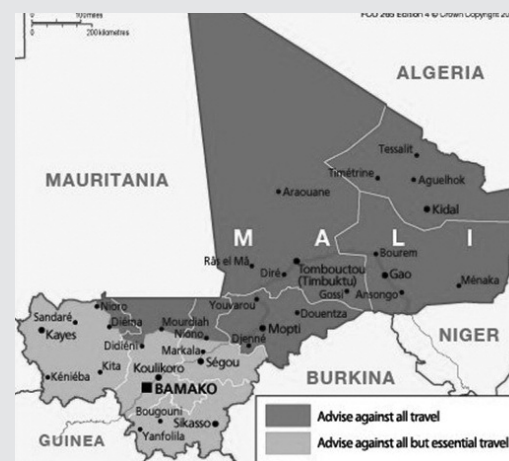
0 100miles
0 200kilometres
FCO 265 Edition 4 © Crown Copyright 20

ALGERIA
MAURITANIA
Tessalit
Timétrine
Aguelhok
Araouane
Kidal
M A L I
Bourem
Râs el Mâ
Diré
Tombouctou (Timbuktu)
Gao
Ménaka
Gossi
Ansongo
Youvarou
Douentza
Nioro
Sandaré
Diéma
Mourdiah
Kayes
Nioro
Mopti
NIGER
Didiéni
Markala
Djenné
Ségou
Koulikoro
Kita
Kéniéba
BAMAKO
BURKINA
Bougouni
Sikasso
Yanfolila
GUINEA
Advise against all travel
Advise against all but essential travel